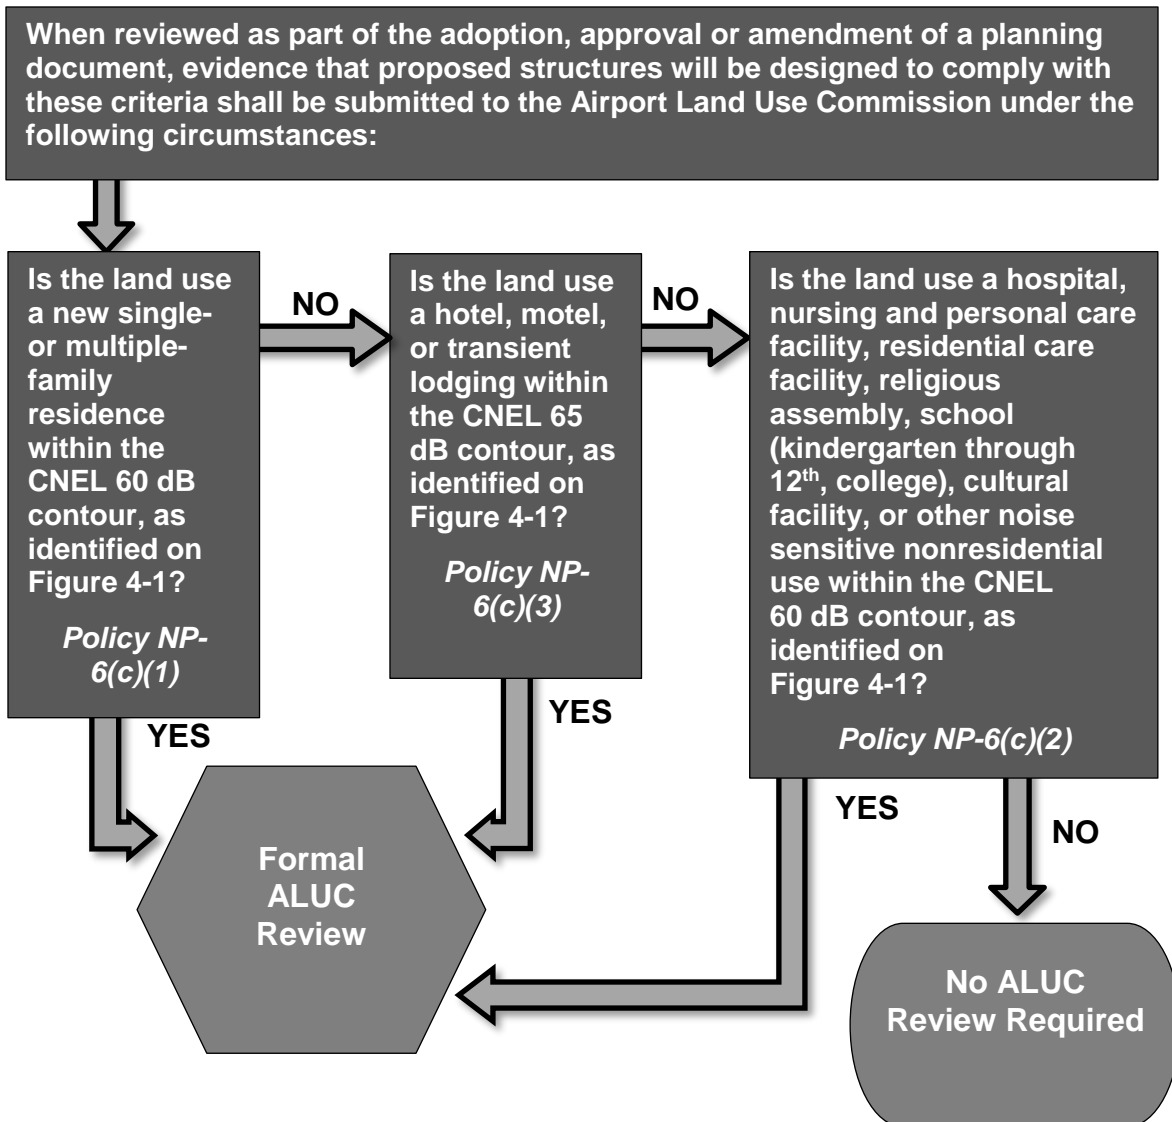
When reviewed as part of the adoption, approval or amendment of a planning document, evidence that proposed structures will be designed to comply with these criteria shall be submitted to the Airport Land Use Commission under the following circumstances:

Is the land use a new single- or multiple-family residence within the CNEL 60 dB contour, as identified on Figure 4-1?

*Policy NP-6(c)(1)*

NO

Is the land use a hotel, motel, or transient lodging within the CNEL 65 dB contour, as identified on Figure 4-1?

*Policy NP-6(c)(3)*

NO

Is the land use a hospital, nursing and personal care facility, residential care facility, religious assembly, school (kindergarten through 12$^{th}$, college), cultural facility, or other noise sensitive nonresidential use within the CNEL 60 dB contour, as identified on Figure 4-1?

*Policy NP-6(c)(2)*

YES

YES

YES

NO

Formal ALUC Review

No ALUC Review Required